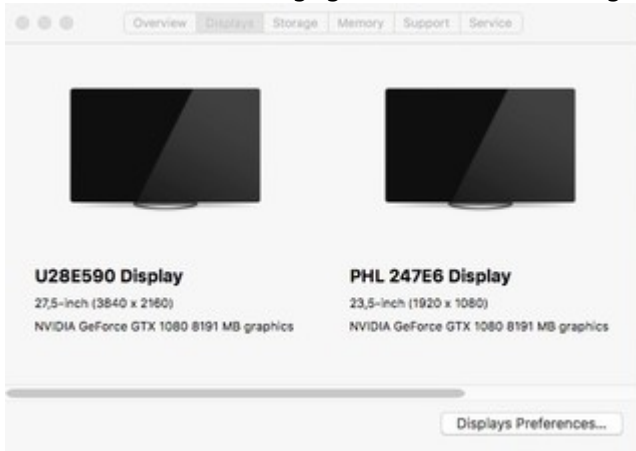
Overview Displays Storage Memory Support Service

U28E590 Display
27,5-inch (3840 x 2160)
NVIDIA GeForce GTX 1080 8191 MB graphics

PHL 247E6 Display
23,5-inch (1920 x 1080)
NVIDIA GeForce GTX 1080 8191 MB graphics

Displays Preferences...